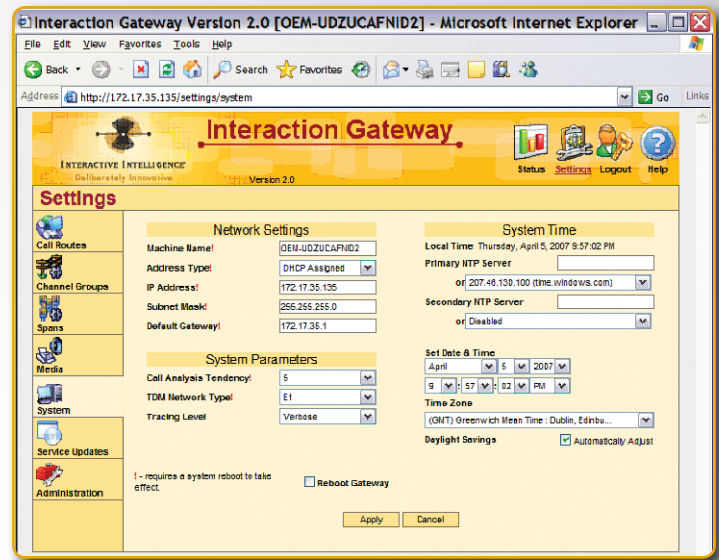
Interaction Gateway Version 2.0 [OEM-UDZUCAFNID2] - Microsoft Internet Explorer

File Edit View Favorites Tools Help

Back Search Favorites

Address http://172.17.35.135/settings/system Go Links

INTERACTIVE INTELLIGENCE
Deliberately Innovative

Interaction Gateway

Version 2.0

Status Settings Logout Help

Settings

Call Routes
Channel Groups
Spans
Media
System
Service Updates
Administration

Network Settings

| | |
|---|---|
| Machine Name! | OEM-UDZUCAFNID2 |
| Address Type! | DHCP Assigned |
| IP Address! | 172.17.35.135 |
| Subnet Mask! | 255.255.255.0 |
| Default Gateway! | 172.17.35.1 |

System Parameters

| | |
|---|---|
| Call Analysis Tendency! | 5 |
| TDM Network Type! | E1 |
| Tracing Level | Verbose |

System Time

Local Time Thursday, April 5, 2007 9:57:02 PM

Primary NTP Server

or 207.46.130.100 (time.windows.com)

Secondary NTP Server

or Disabled

Set Date & Time

April 5 2007

9 : 57 : 02 PM

Time Zone

(GMT) Greenwich Mean Time : Dublin, Edinbu...

Daylight Savings Automatically Adjust

! - requires a system reboot to take effect.

Reboot Gateway

Apply Cancel